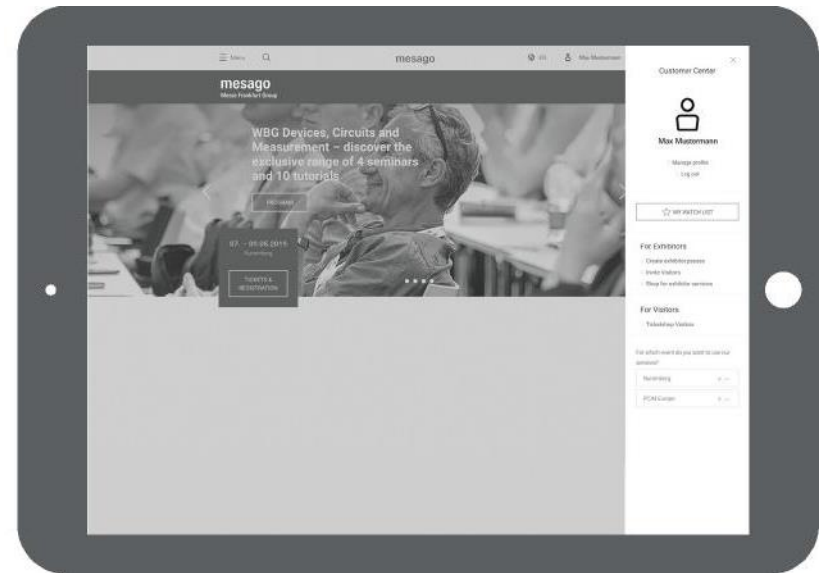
Menu

mesago

EN

Max Mustermann

mesago
Messe Frankfurt Group

WBG Devices, Circuits and Measurement – discover the exclusive range of 4 seminars and 10 tutorials

PROGRAM

07. – 09.05.2019
Nuremberg

TICKETS & REGISTRATION

Customer Center

Max Mustermann

Manage profile
Log out

MY WATCH LIST

For Exhibitors
Create exhibitor passes
Invite Visitors
Shop for exhibitor services

For Visitors
Ticketing Visitors

For which event do you want to use our services?

Nuremberg

PCIM Europe